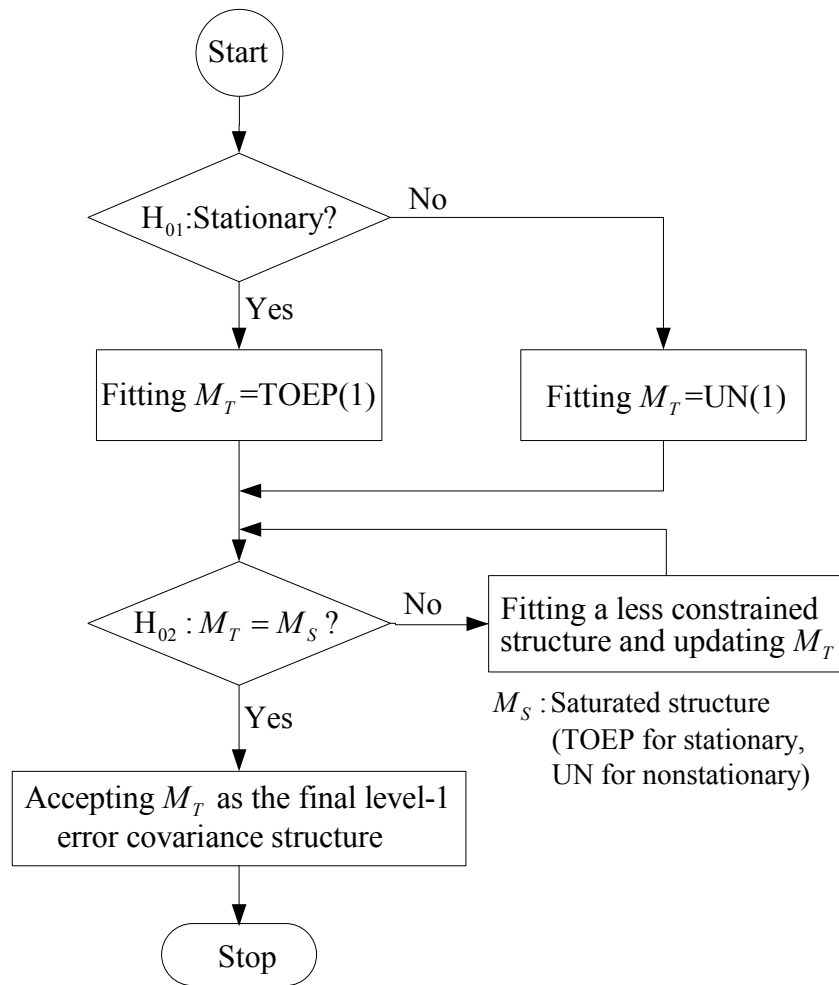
Start

$H_{01}$:Stationary?

No

Yes

Fitting $M_T$=TOEP(1)

Fitting $M_T$=UN(1)

$H_{02}: M_T = M_S$ ?

No

Fitting a less constrained structure and updating $M_T$

$M_S$ : Saturated structure (TOEP for stationary, UN for nonstationary)

Yes

Accepting $M_T$ as the final level-1 error covariance structure

Stop